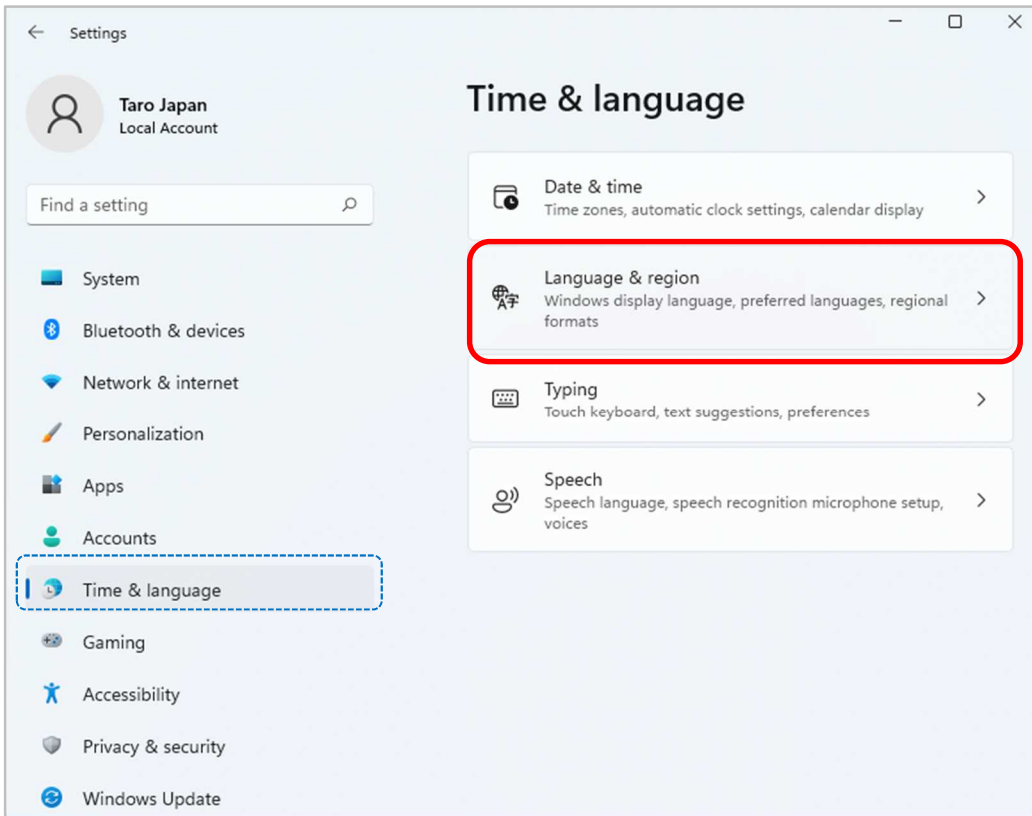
Settings

Taro Japan
Local Account

Find a setting

System
Bluetooth & devices
Network & internet
Personalization
Apps
Accounts
Time & language
Gaming
Accessibility
Privacy & security
Windows Update

Time & language

Date & time
Time zones, automatic clock settings, calendar display

Language & region
Windows display language, preferred languages, regional formats

Typing
Touch keyboard, text suggestions, preferences

Speech
Speech language, speech recognition microphone setup, voices